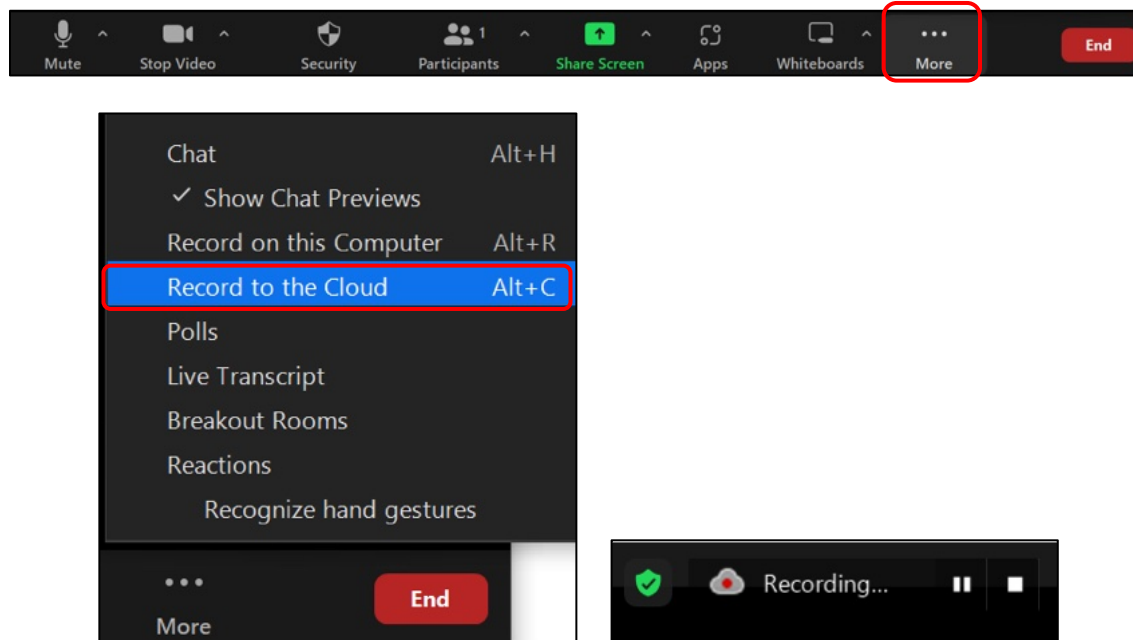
Mute Stop Video Security Participants 1 Share Screen Apps Whiteboards More End

Chat Alt+H
✓ Show Chat Previews
Record on this Computer Alt+R
Record to the Cloud Alt+C
Polls
Live Transcript
Breakout Rooms
Reactions
Recognize hand gestures

More
End

Recording...